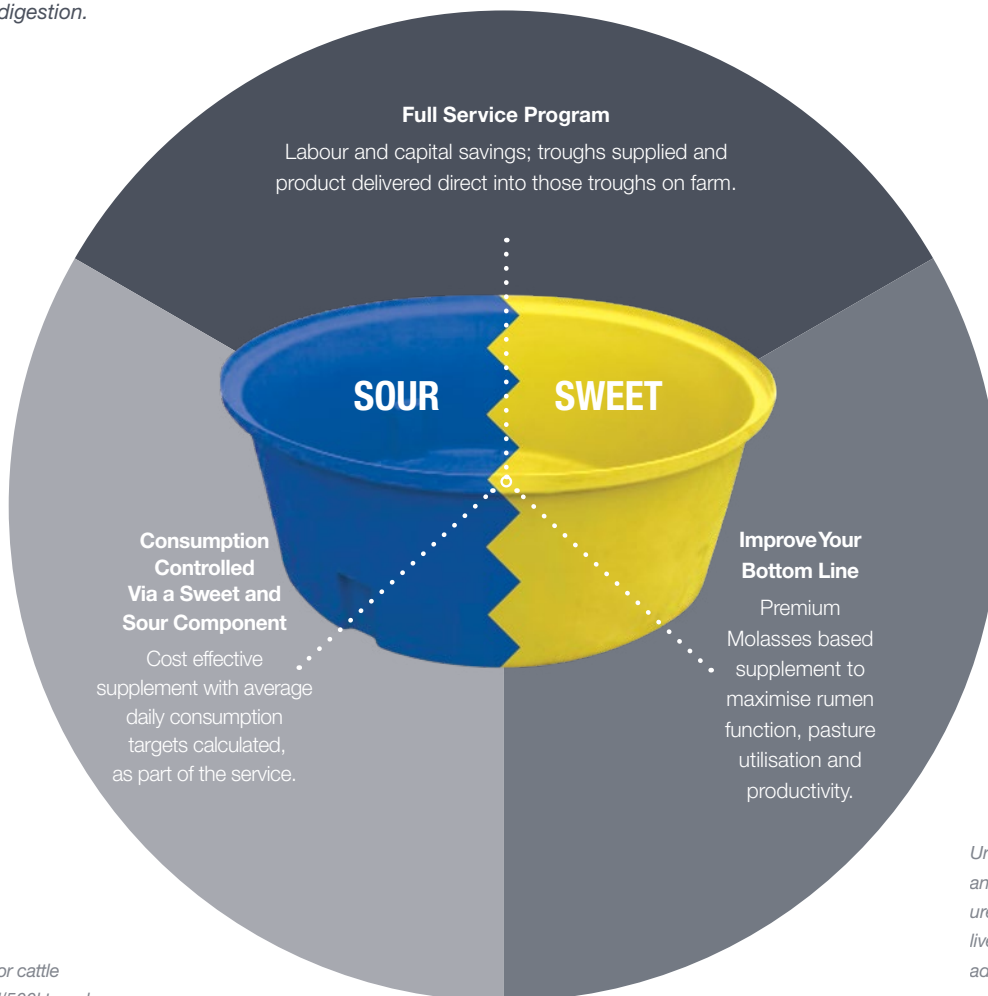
digestion.

Full Service Program

Labour and capital savings; troughs supplied and product delivered direct into those troughs on farm.

SOUR

SWEET

Consumption Controlled Via a Sweet and Sour Component

Cost effective supplement with average daily consumption targets calculated, as part of the service.

Improve Your Bottom Line

Premium Molasses based supplement to maximise rumen function, pasture utilisation and productivity.

Ur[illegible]
an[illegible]
ur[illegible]
liv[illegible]
ad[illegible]

or cattle
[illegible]